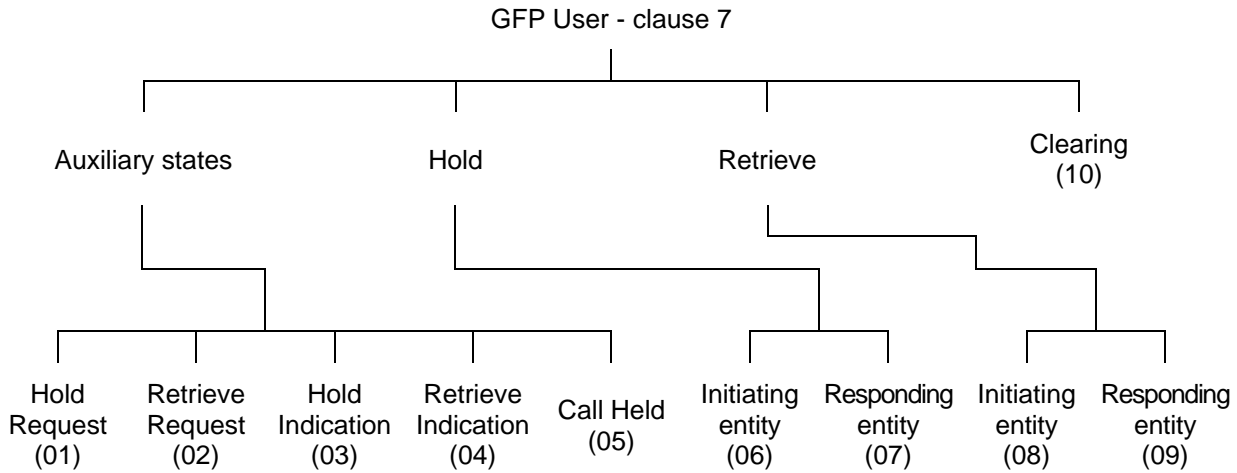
GFP User - clause 7

Auxiliary states

Hold

Retrieve

Clearing (10)

Hold Request (01)

Retrieve Request (02)

Hold Indication (03)

Retrieve Indication (04)

Call Held (05)

Initiating entity (06)

Responding entity (07)

Initiating entity (08)

Responding entity (09)